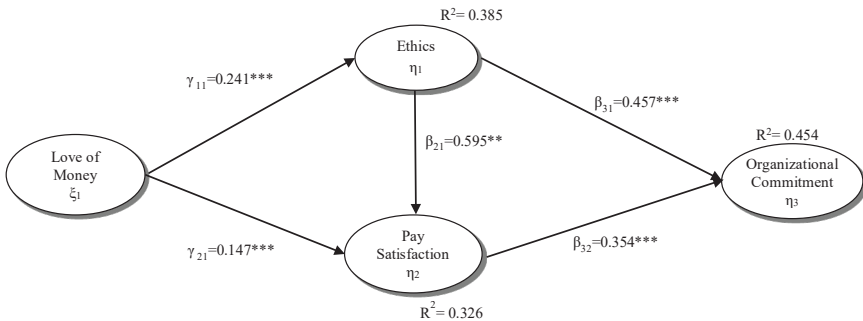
$R^2= 0.385$

Ethics
$\eta_1$

$\gamma_{11}=0.241$***

$\beta_{31}=0.457$***

$R^2= 0.454$

Love of Money
$\xi_1$

$\beta_{21}=0.595$**

Organizational Commitment
$\eta_3$

$\gamma_{21}=0.147$***

Pay Satisfaction
$\eta_2$

$\beta_{32}=0.354$***

$R^2= 0.326$